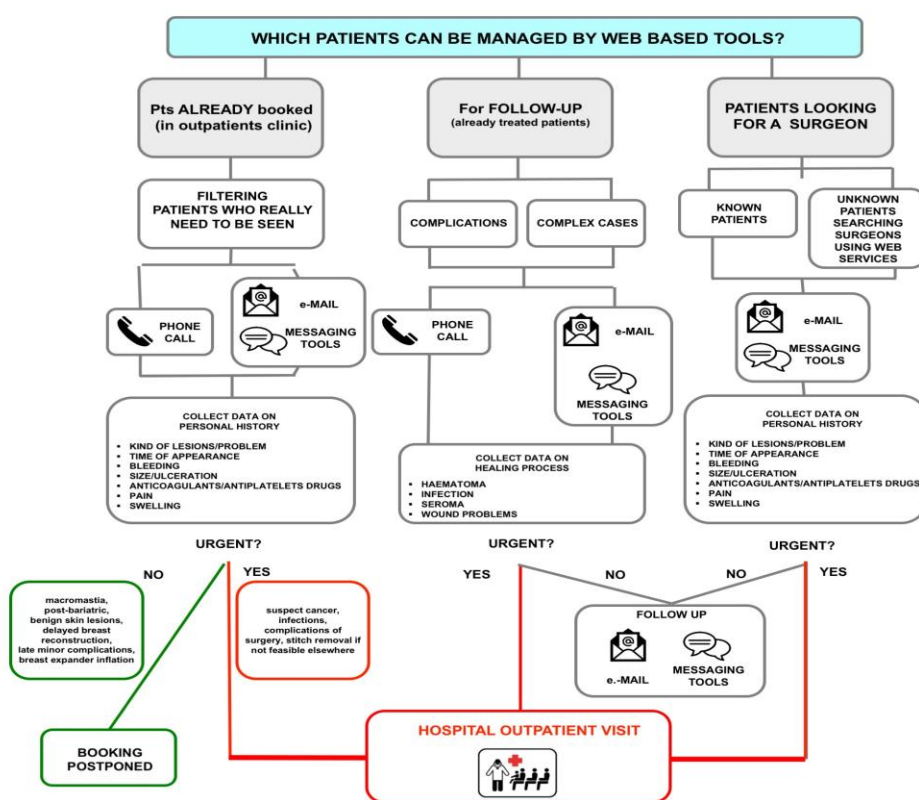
WHICH PATIENTS CAN BE MANAGED BY WEB BASED TOOLS?

Pts ALREADY booked (in outpatients clinic)

FILTERING PATIENTS WHO REALLY NEED TO BE SEEN

PHONE CALL

e-MAIL

MESSAGING TOOLS

COLLECT DATA ON PERSONAL HISTORY

- KIND OF LESIONS/PROBLEM
- TIME OF APPEARANCE
- BLEEDING
- SIZE/ULCERATION
- ANTICOAGULANTS/ANTIPLATELETS DRUGS
- PAIN
- SWELLING

URGENT?

NO

YES

macromastia, post-bariatric, benign skin lesions, delayed breast reconstruction, late minor complications, breast expander inflation

suspect cancer, infections, complications of surgery, stitch removal if not feasible elsewhere

BOOKING POSTPONED

For FOLLOW-UP (already treated patients)

COMPLICATIONS

COMPLEX CASES

PHONE CALL

e-MAIL

MESSAGING TOOLS

COLLECT DATA ON HEALING PROCESS

- HAEMATOMA
- INFECTION
- SEROMA
- WOUND PROBLEMS

URGENT?

YES

NO

PATIENTS LOOKING FOR A SURGEON

KNOWN PATIENTS

UNKNOWN PATIENTS SEARCHING SURGEONS USING WEB SERVICES

e-MAIL

MESSAGING TOOLS

COLLECT DATA ON PERSONAL HISTORY

- KIND OF LESIONS/PROBLEM
- TIME OF APPEARANCE
- BLEEDING
- SIZE/ULCERATION
- ANTICOAGULANTS/ANTIPLATELETS DRUGS
- PAIN
- SWELLING

URGENT?

NO

YES

FOLLOW UP

e.-MAIL

MESSAGING TOOLS

HOSPITAL OUTPATIENT VISIT